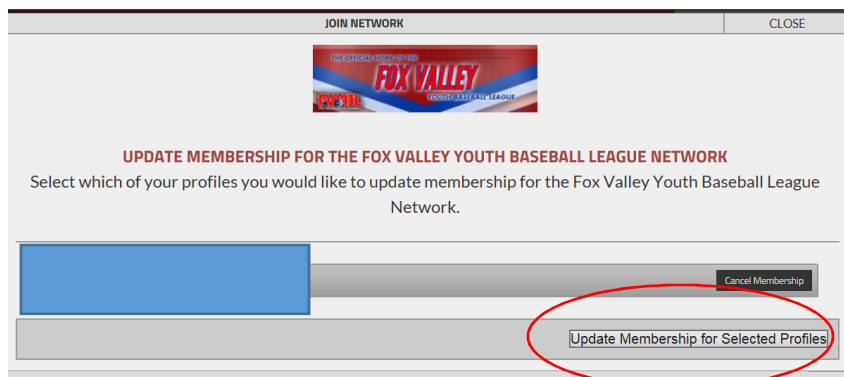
JOIN NETWORK

CLOSE

THE OFFICIAL HOME OF THE
FOX VALLEY
YOUTH BASEBALL LEAGUE
FVYBL

UPDATE MEMBERSHIP FOR THE FOX VALLEY YOUTH BASEBALL LEAGUE NETWORK

Select which of your profiles you would like to update membership for the Fox Valley Youth Baseball League Network.

Cancel Membership

Update Membership for Selected Profiles